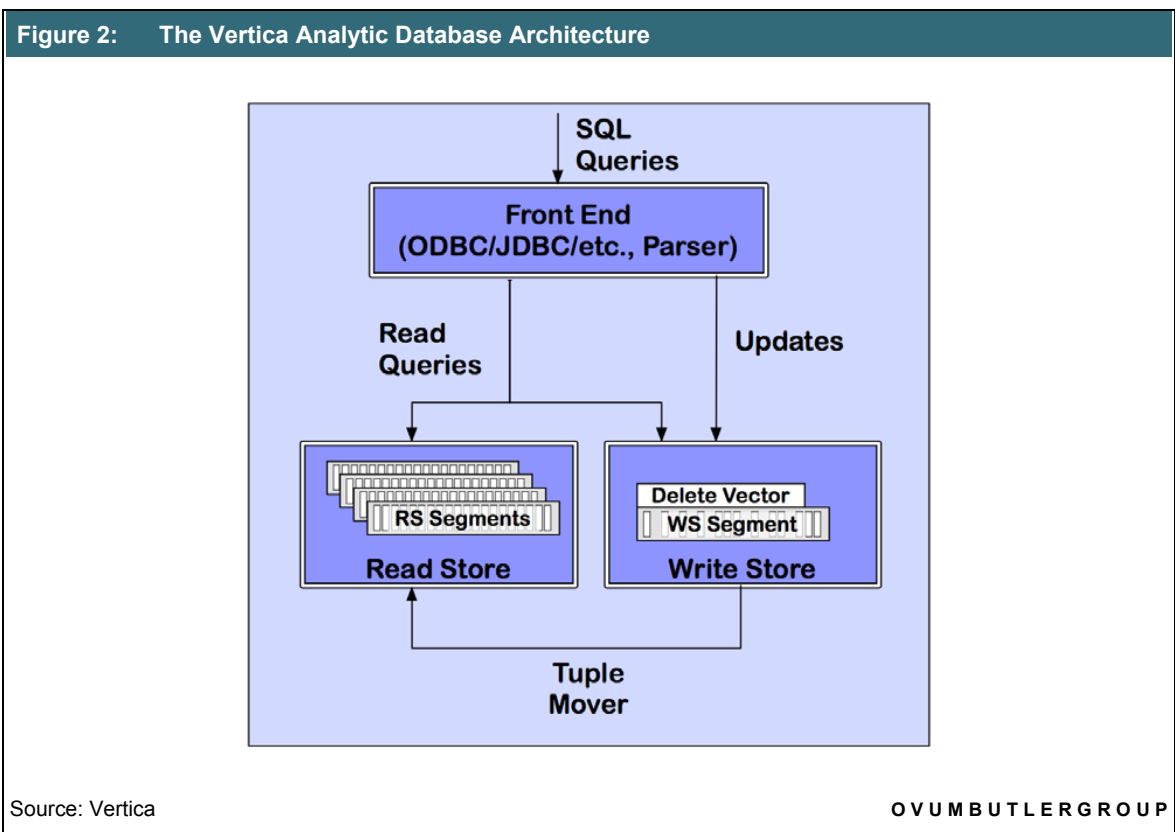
Figure 2: The Vertica Analytic Database Architecture

SQL Queries

Front End (ODBC/JDBC/etc., Parser)

Read Queries

Updates

RS Segments

Read Store

Delete Vector

WS Segment

Write Store

Tuple Mover

Source: Vertica

OVUMBUTLERGROUP